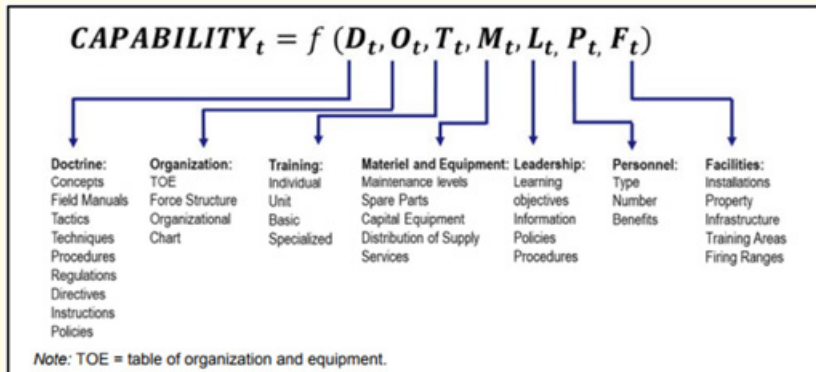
$CAPABILITY_t = f\,(D_t, O_t, T_t, M_t, L_t, P_t, F_t)$

Doctrine:
Concepts
Field Manuals
Tactics
Techniques
Procedures
Regulations
Directives
Instructions
Policies

Organization:
TOE
Force Structure
Organizational Chart

Training:
Individual
Unit
Basic
Specialized

Materiel and Equipment:
Maintenance levels
Spare Parts
Capital Equipment
Distribution of Supply
Services

Leadership:
Learning objectives
Information
Policies
Procedures

Personnel:
Type
Number
Benefits

Facilities:
Installations
Property
Infrastructure
Training Areas
Firing Ranges

Note: TOE = table of organization and equipment.